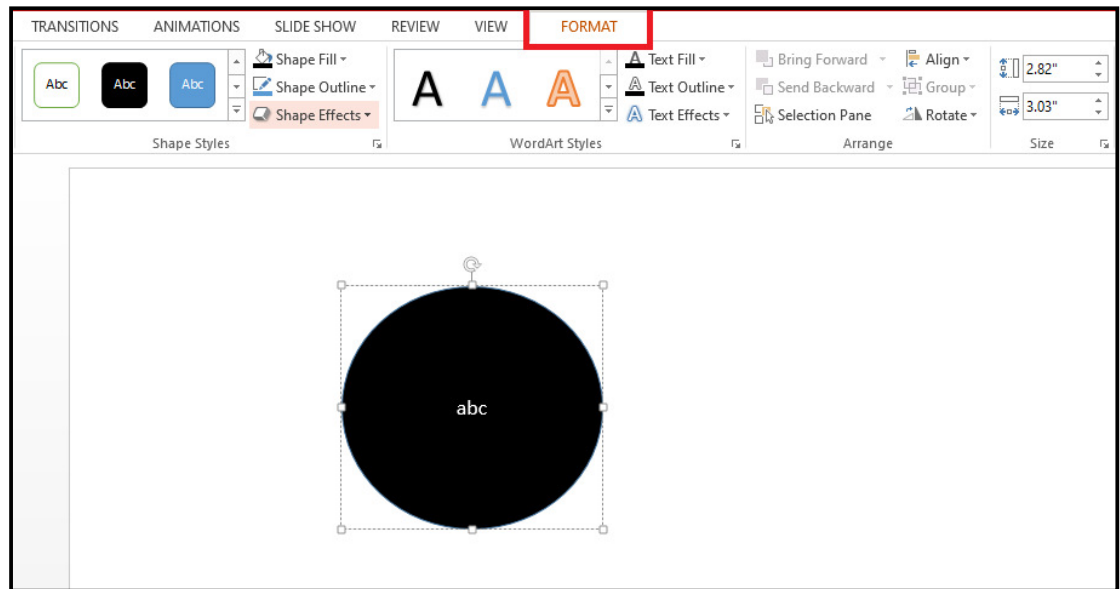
TRANSITIONS ANIMATIONS SLIDE SHOW REVIEW VIEW FORMAT

Abc Abc Abc

Shape Fill
Shape Outline
Shape Effects

Shape Styles

A A A

Text Fill
Text Outline
Text Effects

WordArt Styles

Bring Forward
Send Backward
Selection Pane

Align
Group
Rotate

Arrange

2.82"
3.03"

Size

abc